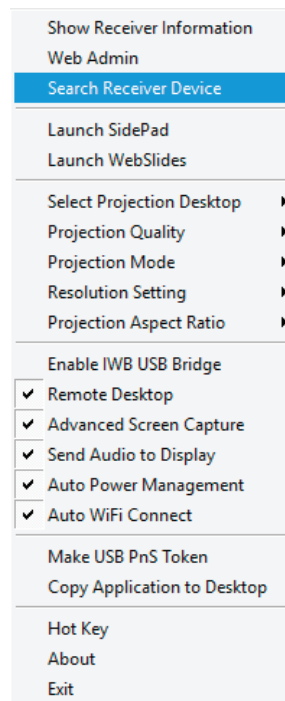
Show Receiver Information
Web Admin
Search Receiver Device

Launch SidePad
Launch WebSlides

Select Projection Desktop
Projection Quality
Projection Mode
Resolution Setting
Projection Aspect Ratio

Enable IWB USB Bridge
✔ Remote Desktop
✔ Advanced Screen Capture
✔ Send Audio to Display
✔ Auto Power Management
✔ Auto WiFi Connect

Make USB PnS Token
Copy Application to Desktop

Hot Key
About
Exit